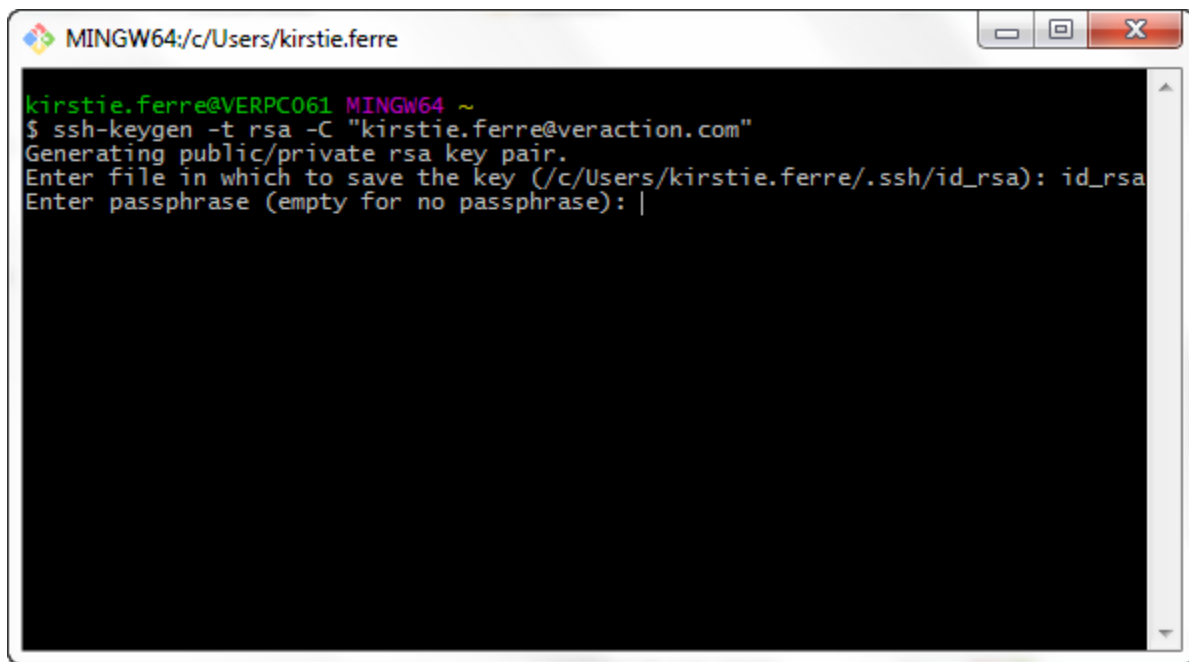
MINGW64:/c/Users/kirstie.ferre

kirstie.ferre@VERPC061 MINGW64 ~
$ ssh-keygen -t rsa -C "kirstie.ferre@veraction.com"
Generating public/private rsa key pair.
Enter file in which to save the key (/c/Users/kirstie.ferre/.ssh/id_rsa): id_rsa
Enter passphrase (empty for no passphrase):